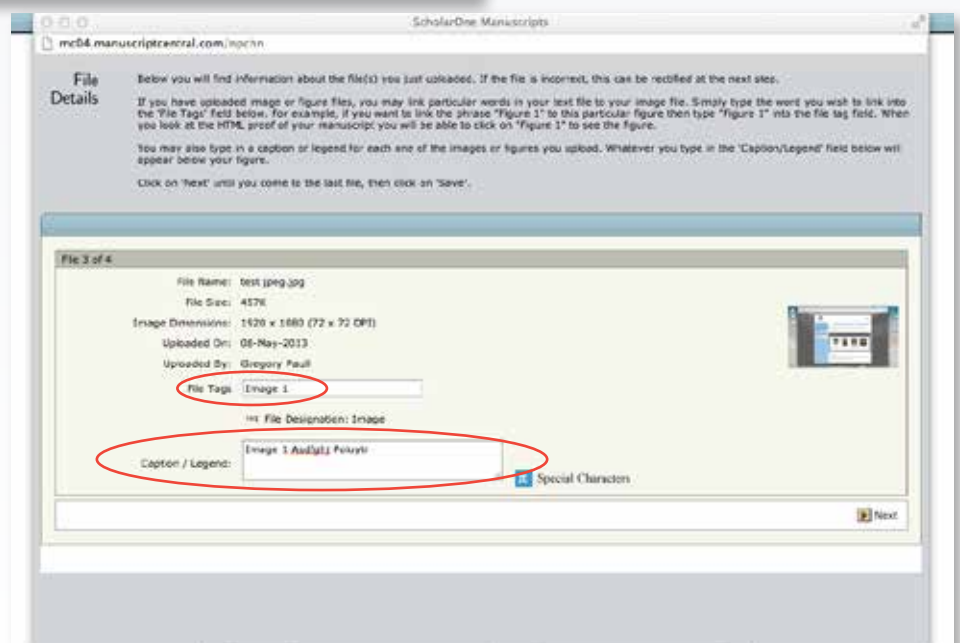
ScholarOne Manuscripts

mc04.manuscriptcentral.com/mpchn

File Details

Below you will find information about the file(s) you just uploaded. If the file is incorrect, this can be rectified at the next step.

If you have uploaded image or figure files, you may link particular words in your text file to your image file. Simply type the word you wish to link into the 'File Tags' field below. For example, if you want to link the phrase "Figure 1" to this particular figure then type "Figure 1" into the file tag field. When you look at the HTML proof of your manuscript you will be able to click on "Figure 1" to see the figure.

You may also type in a caption or legend for each one of the images or figures you upload. Whatever you type in the 'Caption/Legend' field below will appear below your figure.

Click on 'Next' until you come to the last file, then click on 'Save'.

File 3 of 4

File Name: test jpeg.jpg

File Size: 457K

Image Dimensions: 1920 x 1080 (72 x 72 DPI)

Uploaded On: 08-May-2013

Uploaded By: Gregory Paull

File Tags: Image 1

File Designation: Image

Caption / Legend: Image 1 Audfgtj Poiuytr

Special Characters

Next